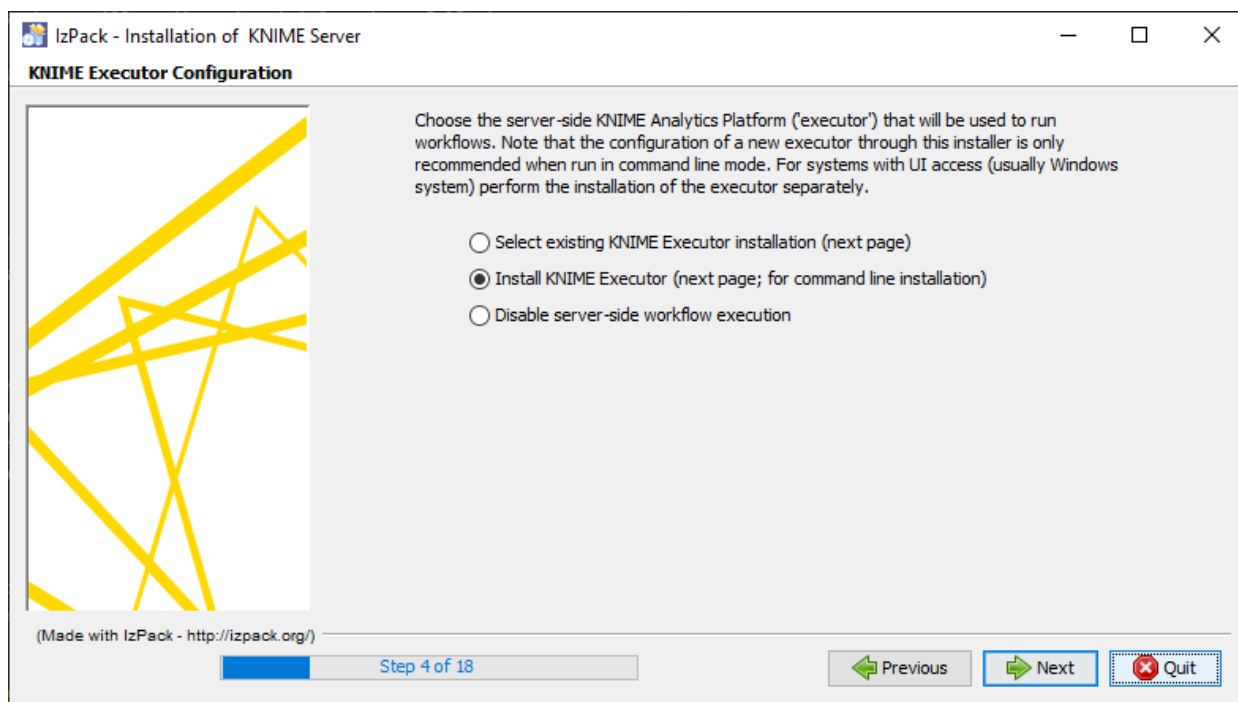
IzPack - Installation of KNIME Server

KNIME Executor Configuration

Choose the server-side KNIME Analytics Platform ('executor') that will be used to run workflows. Note that the configuration of a new executor through this installer is only recommended when run in command line mode. For systems with UI access (usually Windows system) perform the installation of the executor separately.

Select existing KNIME Executor installation (next page)

Install KNIME Executor (next page; for command line installation)

Disable server-side workflow execution

(Made with IzPack - http://izpack.org/)

Step 4 of 18

Previous

Next

Quit